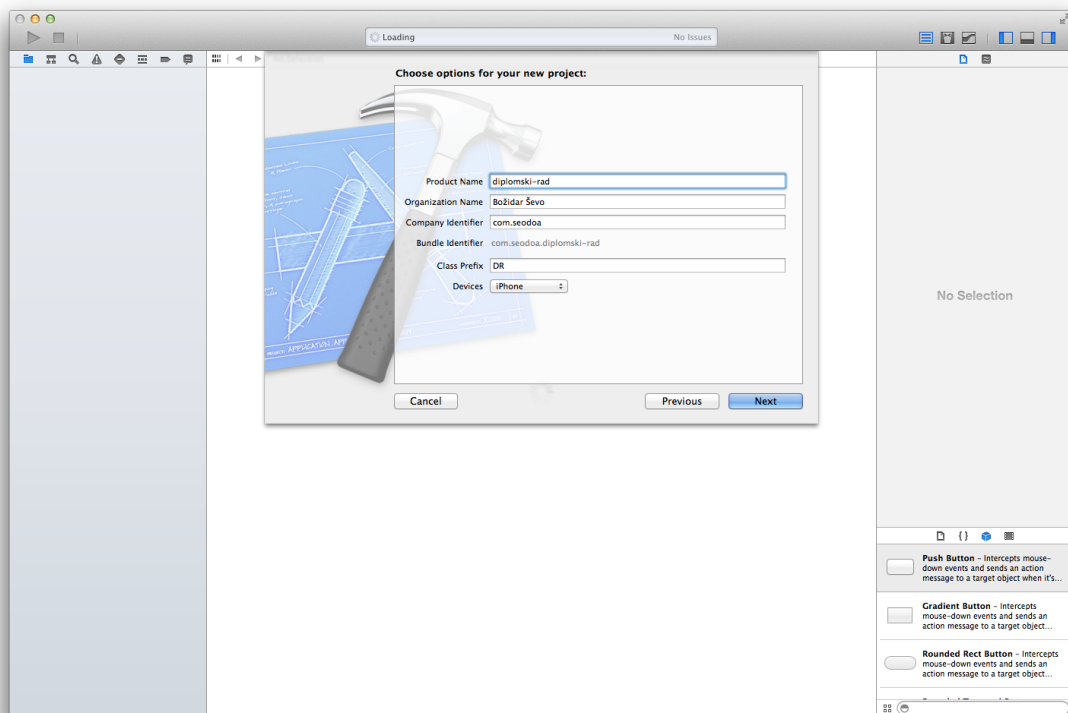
Loading

No Issues

Choose options for your new project:

Product Name diplomski-rad

Organization Name Božidar Ševo

Company Identifier com.seodoa

Bundle Identifier com.seodoa.diplomski-rad

Class Prefix DR

Devices iPhone

Cancel

Previous

Next

No Selection

Push Button – Intercepts mouse-down events and sends an action message to a target object when it's...

Gradient Button – Intercepts mouse-down events and sends an action message to a target object...

Rounded Rect Button – Intercepts mouse-down events and sends an action message to a target object...